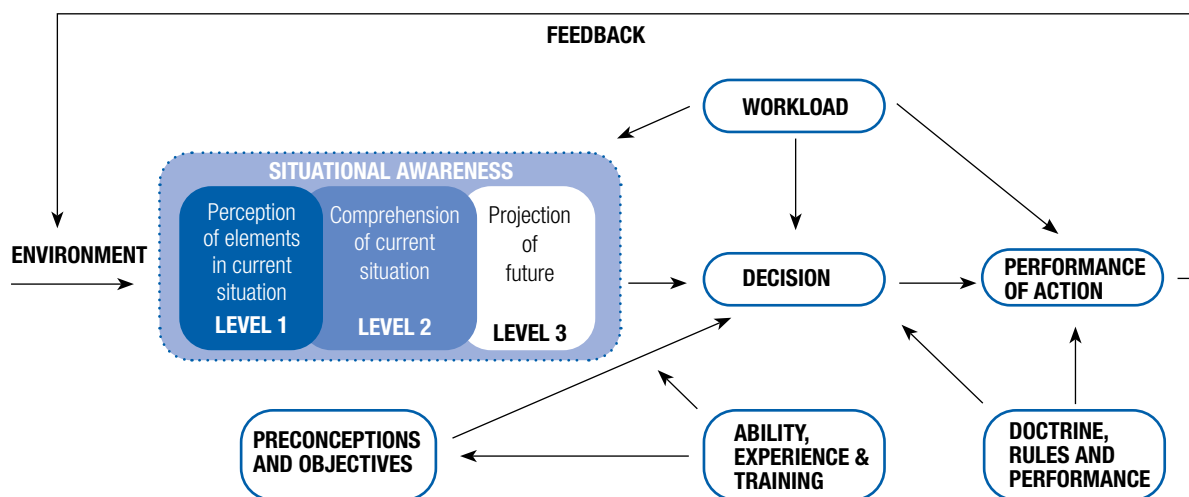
FEEDBACK

WORKLOAD

SITUATIONAL AWARENESS

ENVIRONMENT

Perception of elements in current situation
LEVEL 1

Comprehension of current situation
LEVEL 2

Projection of future
LEVEL 3

DECISION

PERFORMANCE OF ACTION

PRECONCEPTIONS AND OBJECTIVES

ABILITY, EXPERIENCE & TRAINING

DOCTRINE, RULES AND PERFORMANCE